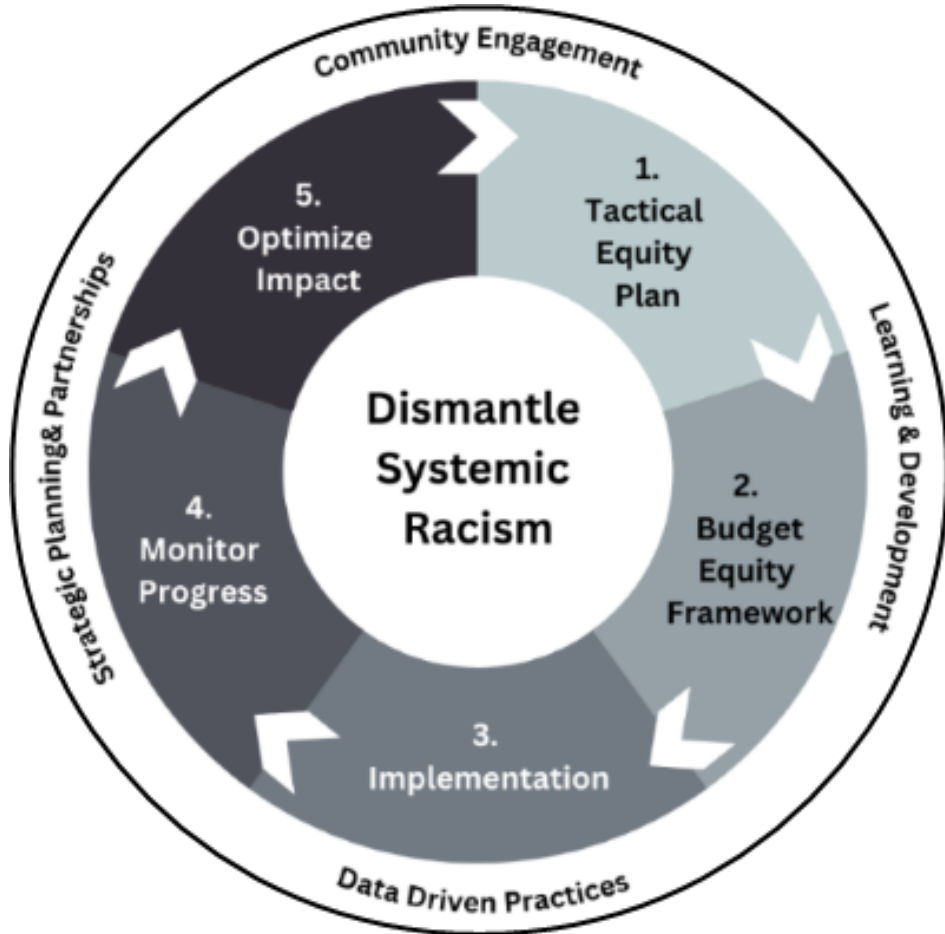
Community Engagement

1. Tactical Equity Plan

2. Budget Equity Framework

3. Implementation

4. Monitor Progress

5. Optimize Impact

Dismantle Systemic Racism

Learning & Development

Data Driven Practices

Strategic Planning& Partnerships